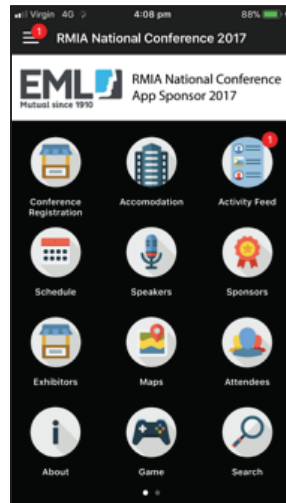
Virgin 4G 4:08 pm 88%

1 RMIA National Conference 2017

EML Mutual since 1910

RMIA National Conference App Sponsor 2017

Conference Registration

Accomodation

1 Activity Feed

Schedule

Speakers

Sponsors

Exhibitors

Maps

Attendees

About

Game

Search